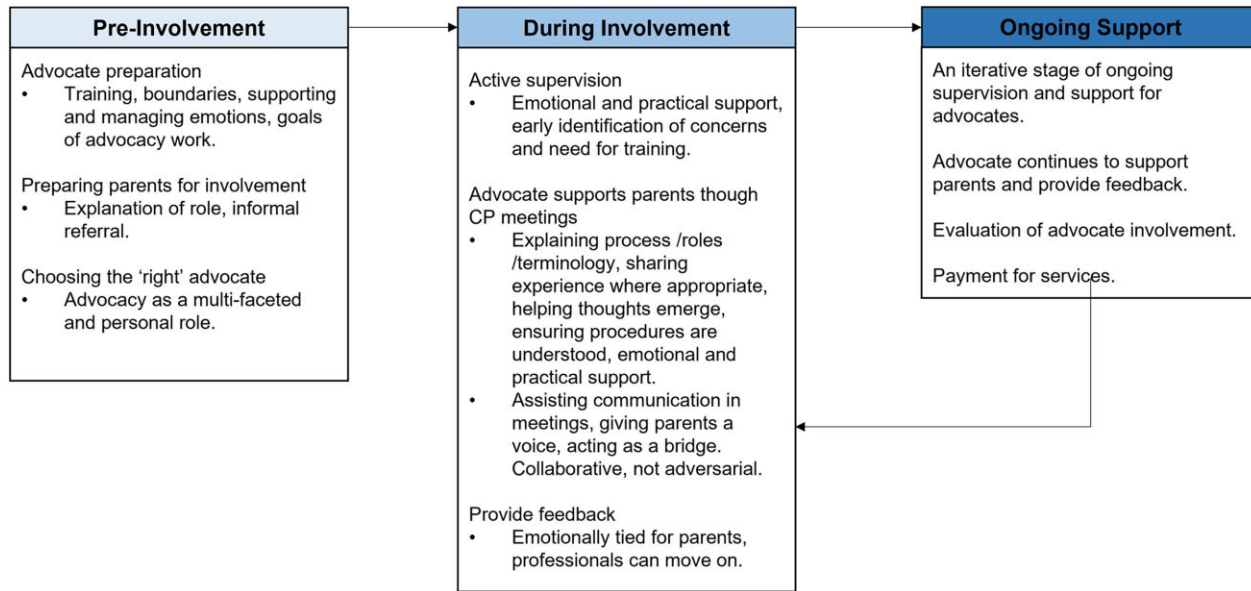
Pre-Involvement

Advocate preparation
• Training, boundaries, supporting and managing emotions, goals of advocacy work.

Preparing parents for involvement
• Explanation of role, informal referral.

Choosing the 'right' advocate
• Advocacy as a multi-faceted and personal role.

During Involvement

Active supervision
• Emotional and practical support, early identification of concerns and need for training.

Advocate supports parents though CP meetings
• Explaining process /roles /terminology, sharing experience where appropriate, helping thoughts emerge, ensuring procedures are understood, emotional and practical support.
• Assisting communication in meetings, giving parents a voice, acting as a bridge. Collaborative, not adversarial.

Provide feedback
• Emotionally tied for parents, professionals can move on.

Ongoing Support

An iterative stage of ongoing supervision and support for advocates.

Advocate continues to support parents and provide feedback.

Evaluation of advocate involvement.

Payment for services.